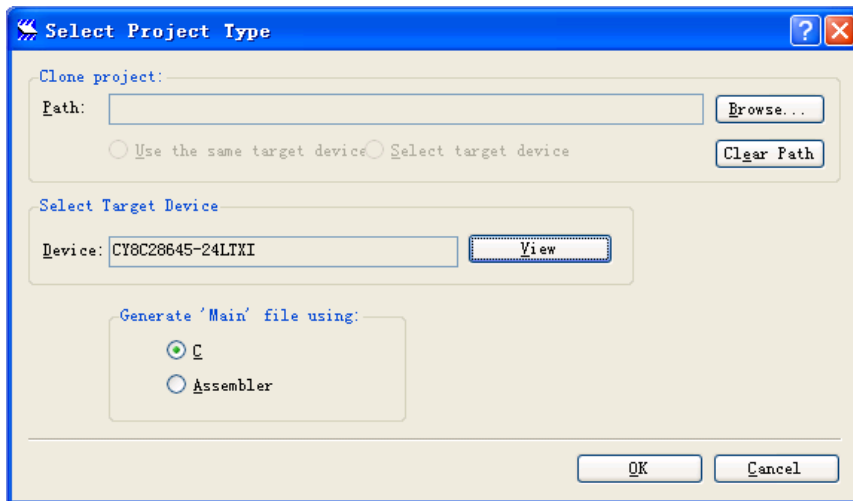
Select Project Type

Clone project:

Path:

Browse...

Use the same target device

Select target device

Clear Path

Select Target Device

Device: CY8C28645-24LTXI

View

Generate 'Main' file using:

C

Assembler

OK

Cancel